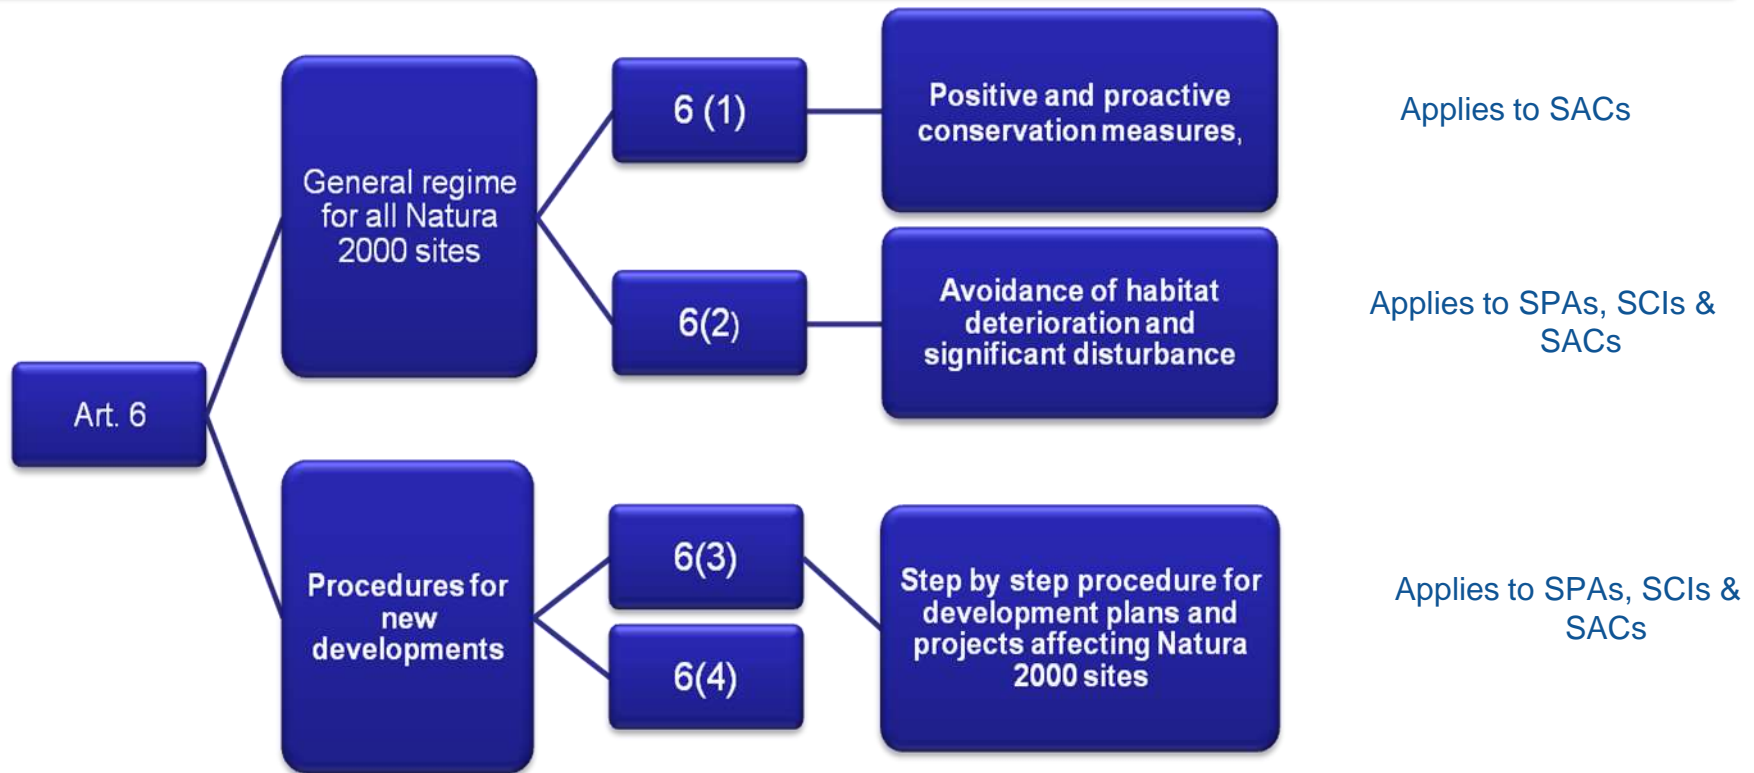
Art. 6

General regime for all Natura 2000 sites

6 (1)

Positive and proactive conservation measures,

Applies to SACs

6(2)

Avoidance of habitat deterioration and significant disturbance

Applies to SPAs, SCIs & SACs

Procedures for new developments

6(3)

6(4)

Step by step procedure for development plans and projects affecting Natura 2000 sites

Applies to SPAs, SCIs & SACs